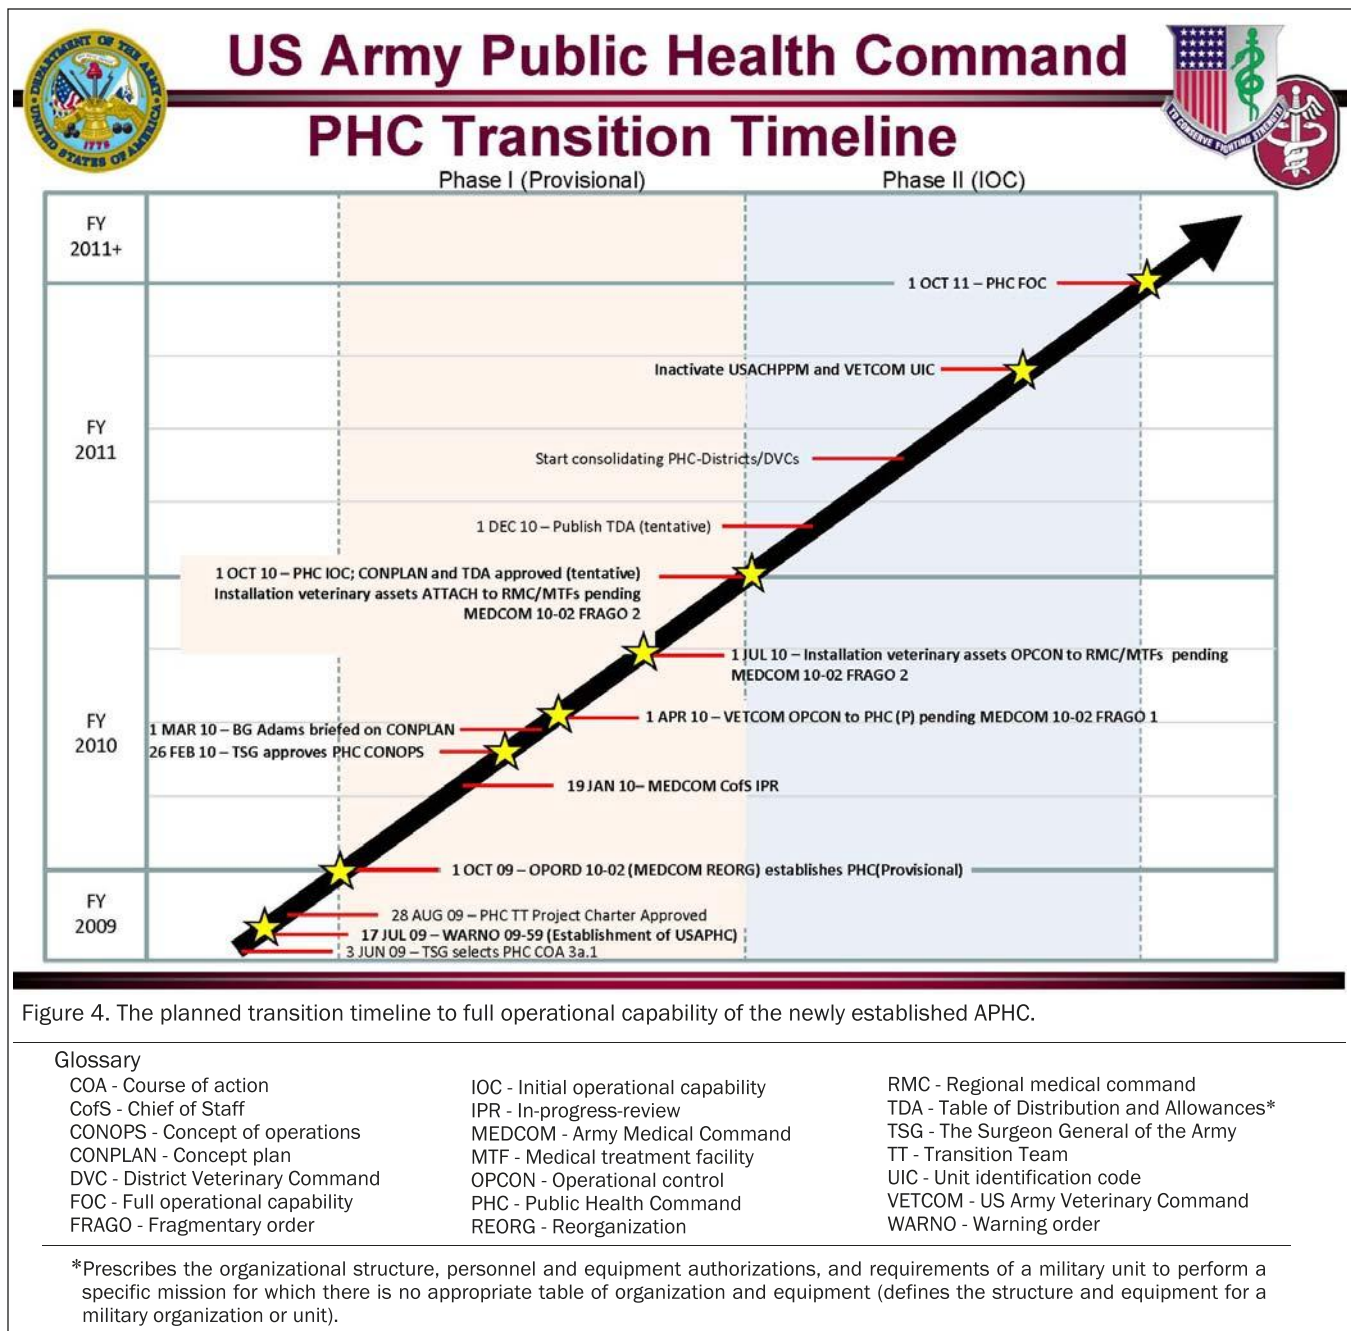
DEPARTMENT OF THE ARMY
UNITED STATES OF AMERICA
1775

US Army Public Health Command

PHC Transition Timeline

TO CONSERVE FIGHTING STRENGTH

Phase I (Provisional)

Phase II (IOC)

FY 2011+

FY 2011

FY 2010

FY 2009

1 OCT 11 – PHC FOC

Inactivate USACHPPM and VETCOM UIC

Start consolidating PHC-Districts/DVCs

1 DEC 10 – Publish TDA (tentative)

1 OCT 10 – PHC IOC; CONPLAN and TDA approved (tentative) Installation veterinary assets ATTACH to RMC/MTFs pending MEDCOM 10-02 FRAGO 2

1 JUL 10 – Installation veterinary assets OPCON to RMC/MTFs pending MEDCOM 10-02 FRAGO 2

1 APR 10 – VETCOM OPCON to PHC (P) pending MEDCOM 10-02 FRAGO 1

1 MAR 10 – BG Adams briefed on CONPLAN

26 FEB 10 – TSG approves PHC CONOPS

19 JAN 10– MEDCOM CofS IPR

1 OCT 09 – OPORD 10-02 (MEDCOM REORG) establishes PHC(Provisional)

28 AUG 09 – PHC TT Project Charter Approved

17 JUL 09 – WARNO 09-59 (Establishment of USAPHC)

3 JUN 09 – TSG selects PHC COA 3a.1

Figure 4. The planned transition timeline to full operational capability of the newly established APHC.

Glossary

COA - Course of action
CofS - Chief of Staff
CONOPS - Concept of operations
CONPLAN - Concept plan
DVC - District Veterinary Command
FOC - Full operational capability
FRAGO - Fragmentary order

IOC - Initial operational capability
IPR - In-progress-review
MEDCOM - Army Medical Command
MTF - Medical treatment facility
OPCON - Operational control
PHC - Public Health Command
REORG - Reorganization

RMC - Regional medical command
TDA - Table of Distribution and Allowances*
TSG - The Surgeon General of the Army
TT - Transition Team
UIC - Unit identification code
VETCOM - US Army Veterinary Command
WARNO - Warning order

*Prescribes the organizational structure, personnel and equipment authorizations, and requirements of a military unit to perform a specific mission for which there is no appropriate table of organization and equipment (defines the structure and equipment for a military organization or unit).